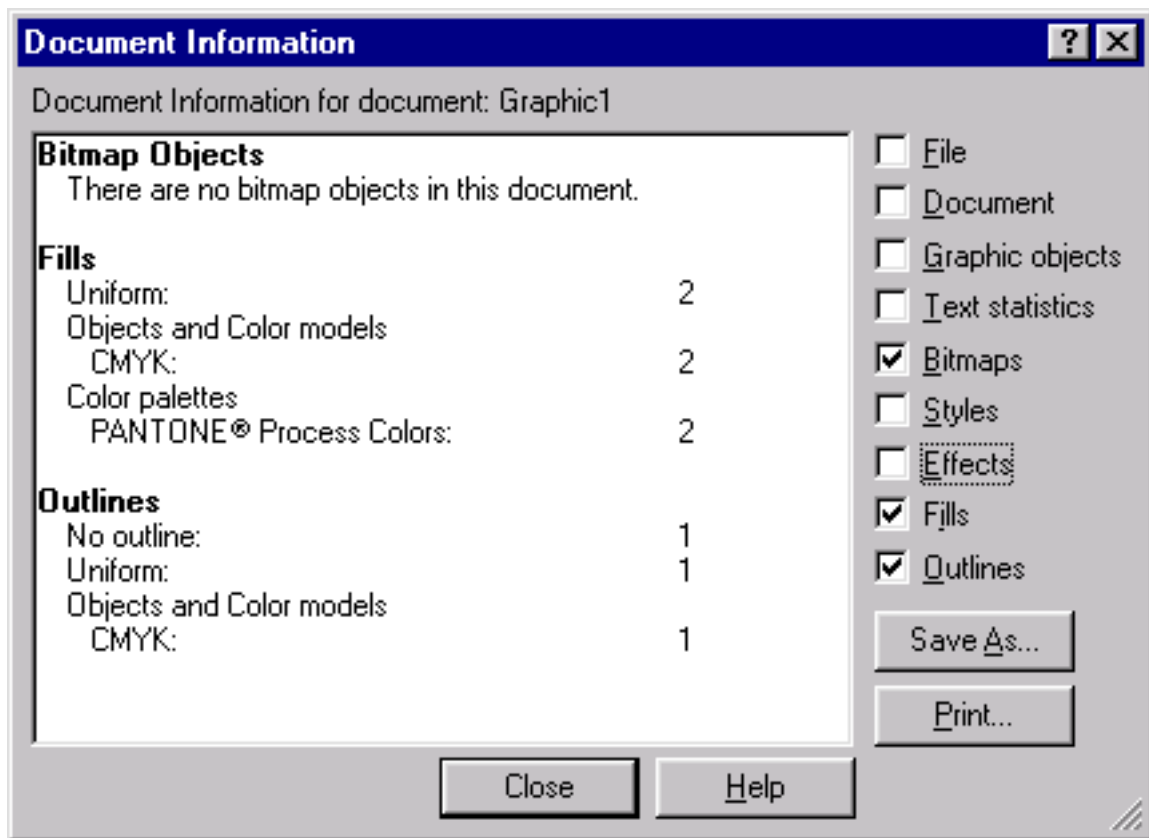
Document Information

?

X

Document Information for document: Graphic1

**Bitmap Objects**
There are no bitmap objects in this document.

**Fills**
Uniform: 2
Objects and Color models
CMYK: 2
Color palettes
PANTONE® Process Colors: 2

**Outlines**
No outline: 1
Uniform: 1
Objects and Color models
CMYK: 1

File
Document
Graphic objects
Text statistics
Bitmaps
Styles
Effects
Fills
Outlines

Save As...
Print...

Close
Help